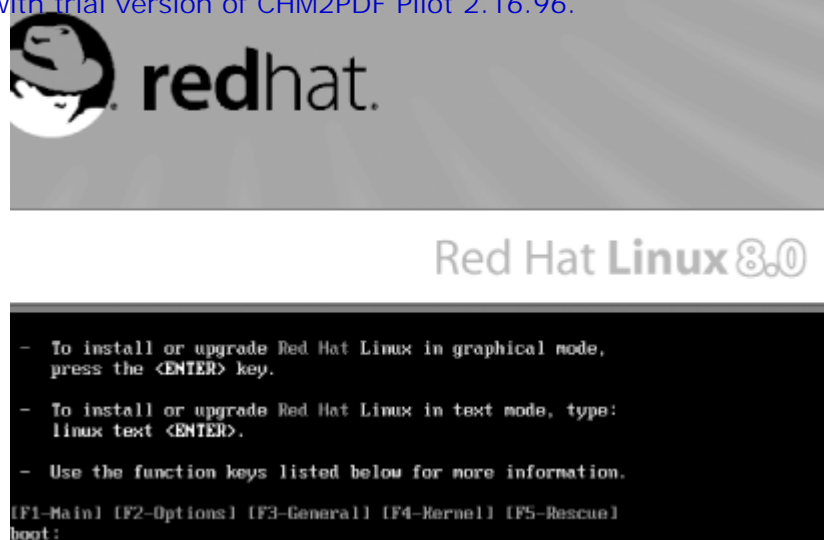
with trial version of CHM2PDF Pilot 2.16.96.

redhat.

Red Hat Linux 8.0

- To install or upgrade Red Hat Linux in graphical mode, press the <ENTER> key.

- To install or upgrade Red Hat Linux in text mode, type: linux text <ENTER>.

- Use the function keys listed below for more information.

[F1-Main] [F2-Options] [F3-General] [F4-Kernel] [F5-Rescue]
boot: